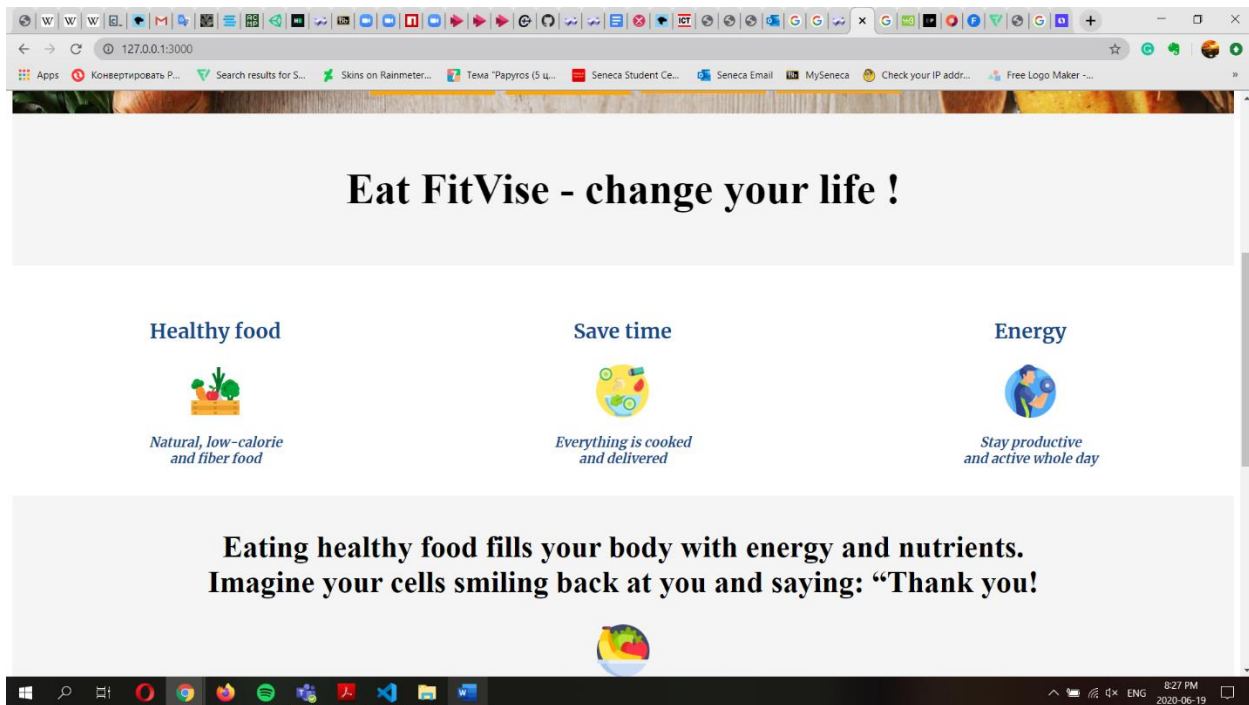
127.0.0.1:3000

Apps Конвертировать P... Search results for S... Skins on Rainmeter... Тема "Papyros (5 ц... Seneca Student Ce... Seneca Email MySeneca Check your IP addr... Free Logo Maker -...

Eat FitVise - change your life !

Healthy food

Natural, low-calorie and fiber food

Save time

Everything is cooked and delivered

Energy

Stay productive and active whole day

Eating healthy food fills your body with energy and nutrients. Imagine your cells smiling back at you and saying: “Thank you!

ENG 8:27 PM 2020-06-19